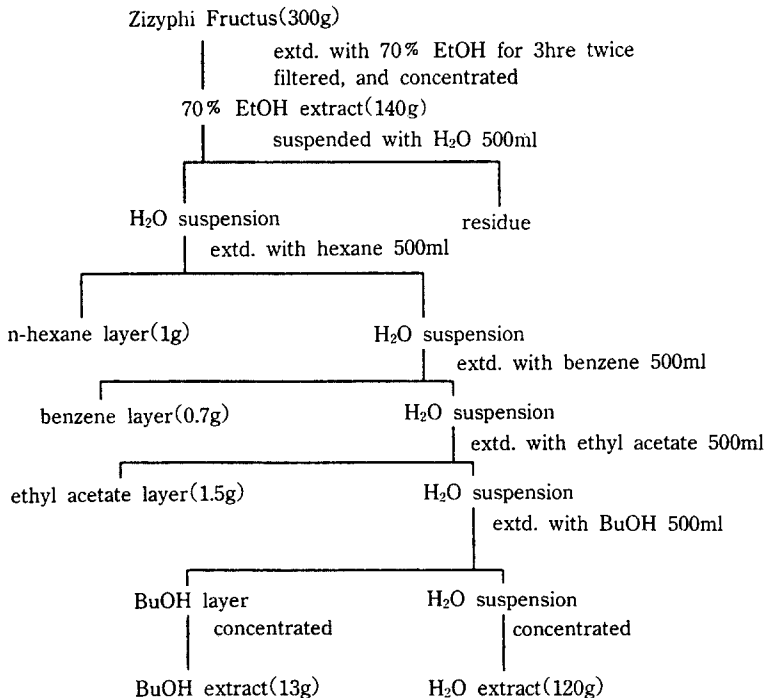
Zizyphi Fructus(300g)

extd. with 70% EtOH for 3hre twice
filtered, and concentrated

70% EtOH extract(140g)

suspended with $H_2O$ 500ml

$H_2O$ suspension

residue

extd. with hexane 500ml

n-hexane layer(1g)

$H_2O$ suspension

extd. with benzene 500ml

benzene layer(0.7g)

$H_2O$ suspension

extd. with ethyl acetate 500ml

ethyl acetate layer(1.5g)

$H_2O$ suspension

extd. with BuOH 500ml

BuOH layer

concentrated

$H_2O$ suspension

concentrated

BuOH extract(13g)

$H_2O$ extract(120g)